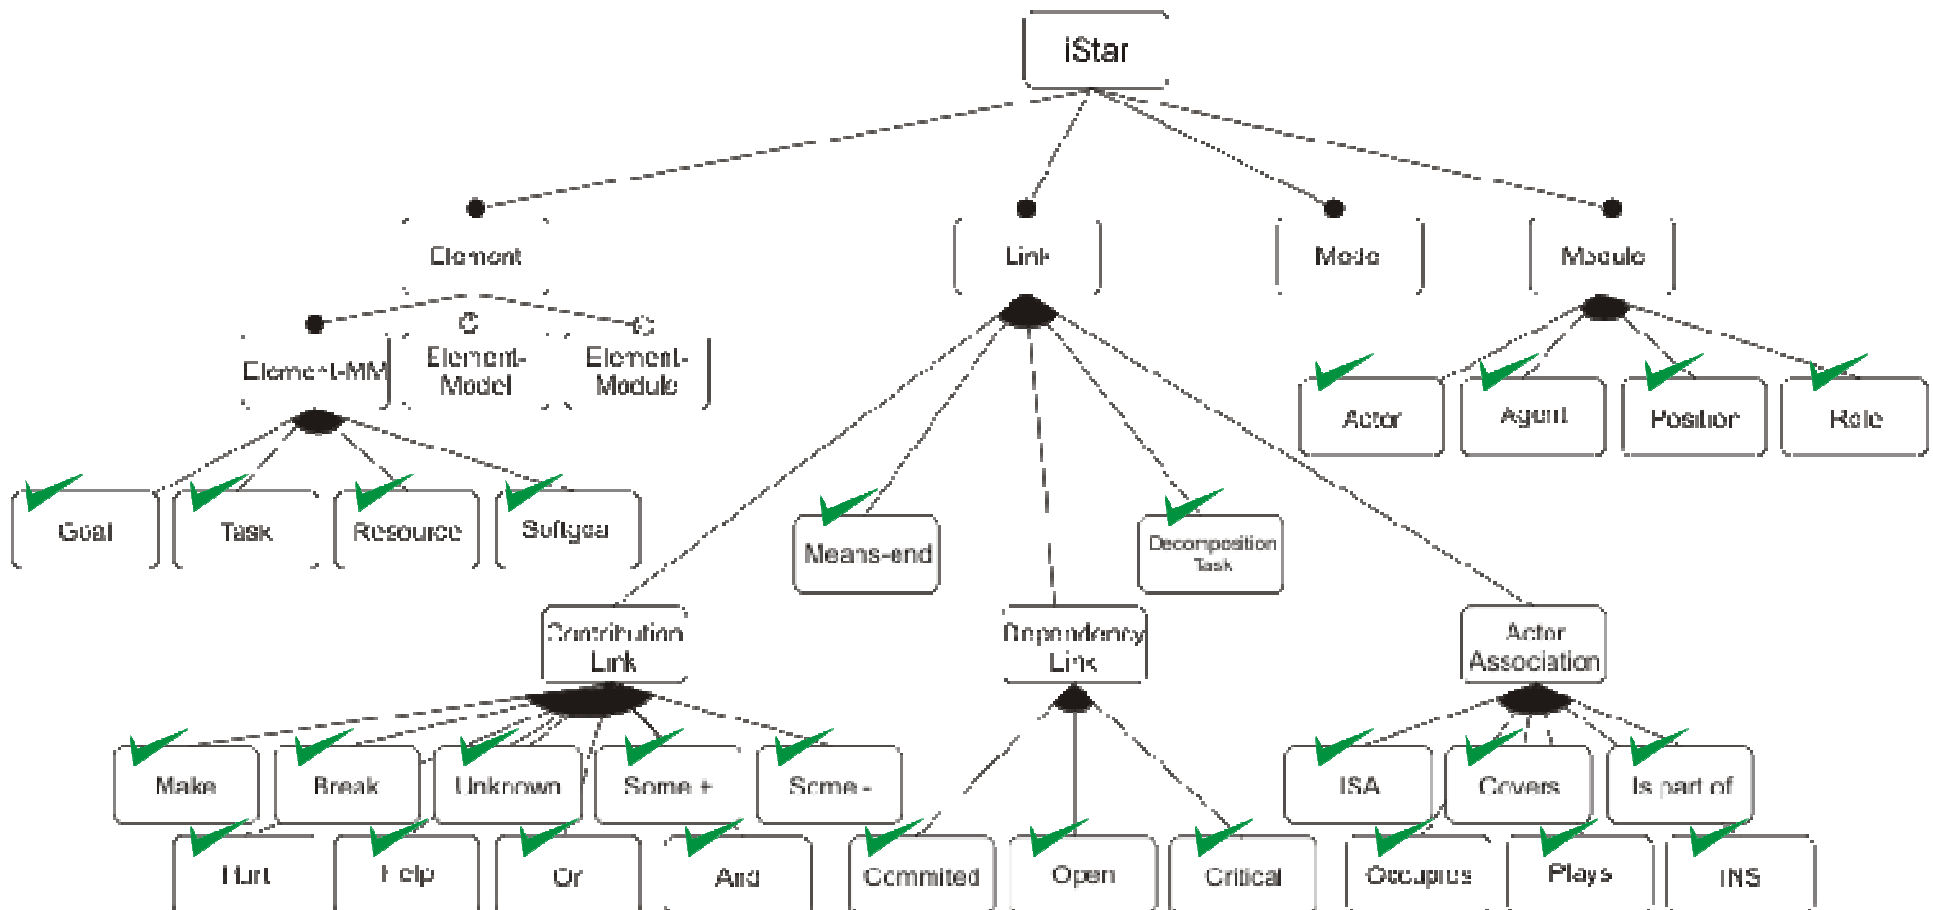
iStar

Element

Link

Mode

Module

Element-MM

Element-Model

Element-Module

Goal

Task

Resource

Softgoal

Means-end

Decomposition Task

Actor

Agent

Position

Role

Contribution Link

Dependency Link

Actor Association

Make

Break

Unknown

Some +

Some -

Hurt

Help

Or

And

Commited

Open

Critical

ISA

Covers

Is part of

Occupies

Plays

INS